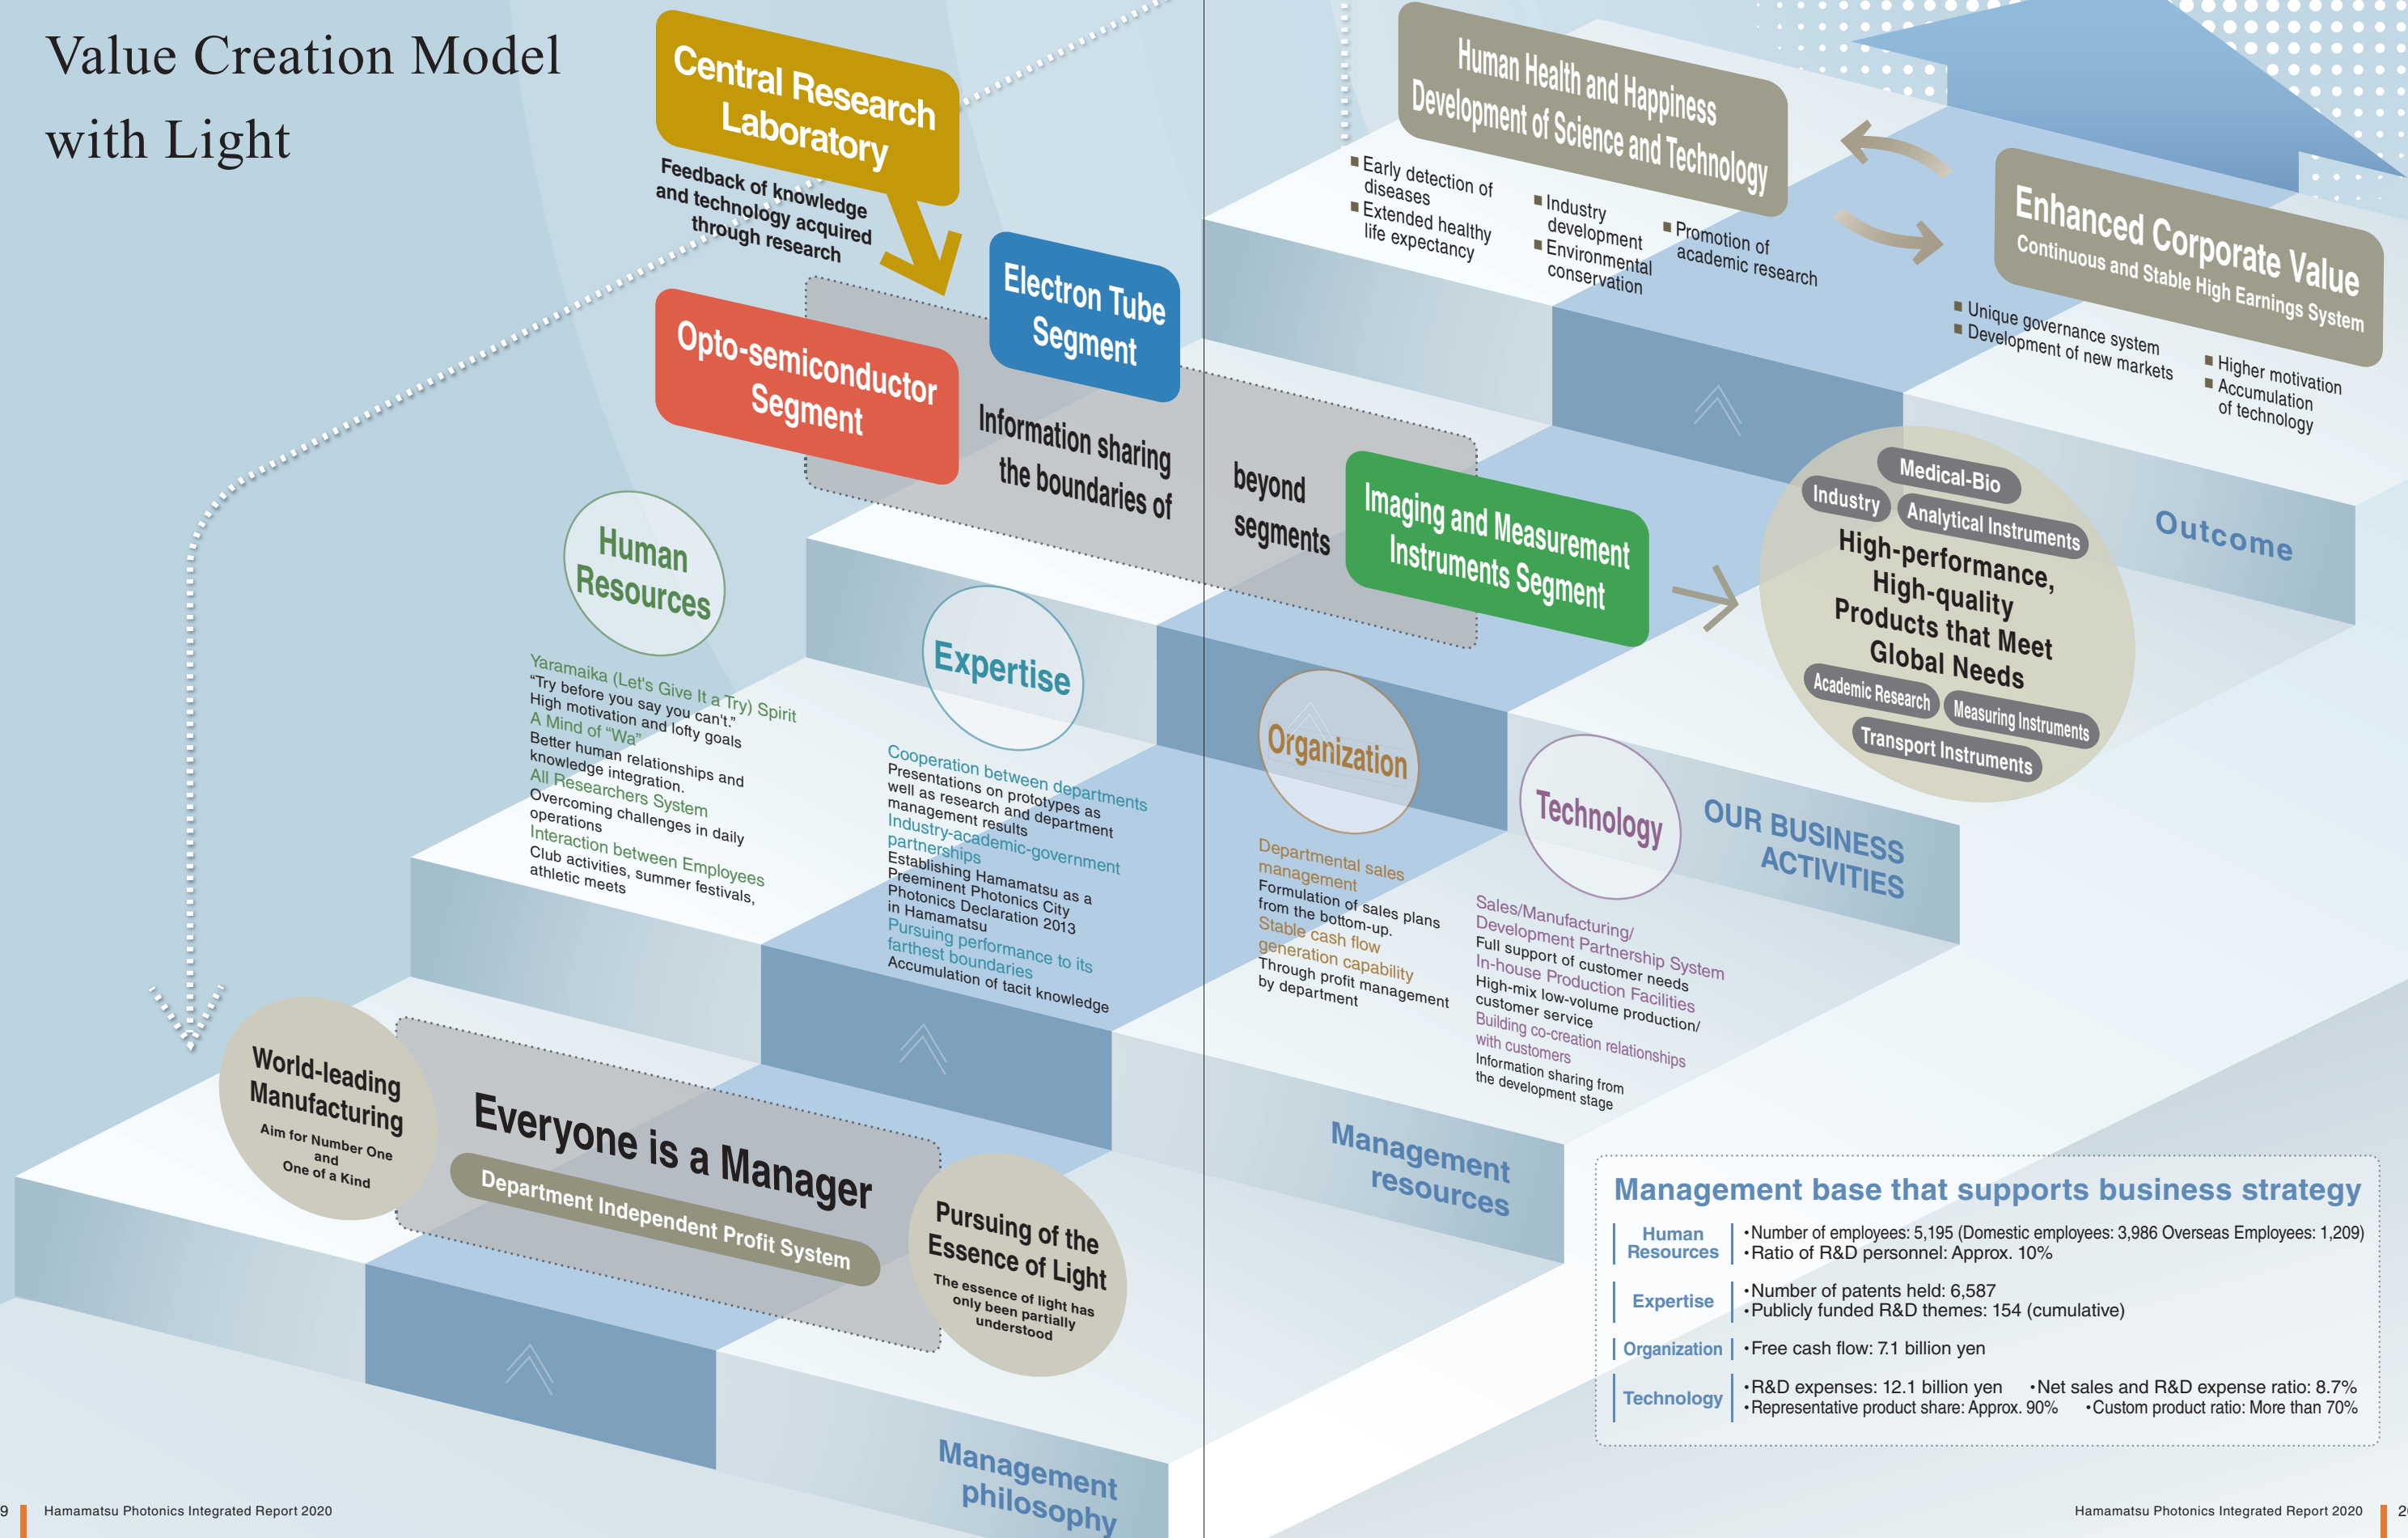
Value Creation Model with Light

Central Research Laboratory

Feedback of knowledge and technology acquired through research

Electron Tube Segment

Opto-semiconductor Segment

Information sharing beyond the boundaries of segments

Imaging and Measurement Instruments Segment

Human Health and Happiness
Development of Science and Technology

■ Early detection of diseases
■ Extended healthy life expectancy
■ Industry development
■ Environmental conservation
■ Promotion of academic research

Enhanced Corporate Value
Continuous and Stable High Earnings System

■ Unique governance system
■ Development of new markets
■ Higher motivation
■ Accumulation of technology

Outcome

Medical-Bio
Industry
Analytical Instruments
High-performance, High-quality Products that Meet Global Needs
Academic Research
Measuring Instruments
Transport Instruments

Human Resources

Yaramaika (Let's Give It a Try) Spirit
"Try before you say you can't."
High motivation and lofty goals
A Mind of "Wa"
Better human relationships and knowledge integration.
All Researchers System
Overcoming challenges in daily operations
Interaction between Employees
Club activities, summer festivals, athletic meets

Expertise

Cooperation between departments
Presentations on prototypes as well as research and department management results
Industry-academic-government partnerships
Establishing Hamamatsu as a Preeminent Photonics City
Photonics Declaration 2013 in Hamamatsu
Pursuing performance to its farthest boundaries
Accumulation of tacit knowledge

Organization

Departmental sales management
Formulation of sales plans from the bottom-up.
Stable cash flow generation capability
Through profit management by department

Technology

Sales/Manufacturing/Development Partnership System
Full support of customer needs
In-house Production Facilities
High-mix low-volume production/customer service
Building co-creation relationships with customers
Information sharing from the development stage

OUR BUSINESS ACTIVITIES

Management resources

World-leading Manufacturing
Aim for Number One and One of a Kind

Everyone is a Manager
Department Independent Profit System

Pursuing of the Essence of Light
The essence of light has only been partially understood

Management philosophy

Management base that supports business strategy

| Human Resources | •Number of employees: 5,195 (Domestic employees: 3,986 Overseas Employees: 1,209) •Ratio of R&D personnel: Approx. 10% |
|---|---|
| Expertise | •Number of patents held: 6,587 •Publicly funded R&D themes: 154 (cumulative) |
| Organization | •Free cash flow: 7.1 billion yen |
| Technology | •R&D expenses: 12.1 billion yen •Net sales and R&D expense ratio: 8.7% •Representative product share: Approx. 90% •Custom product ratio: More than 70% |

9 Hamamatsu Photonics Integrated Report 2020

Hamamatsu Photonics Integrated Report 2020 2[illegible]